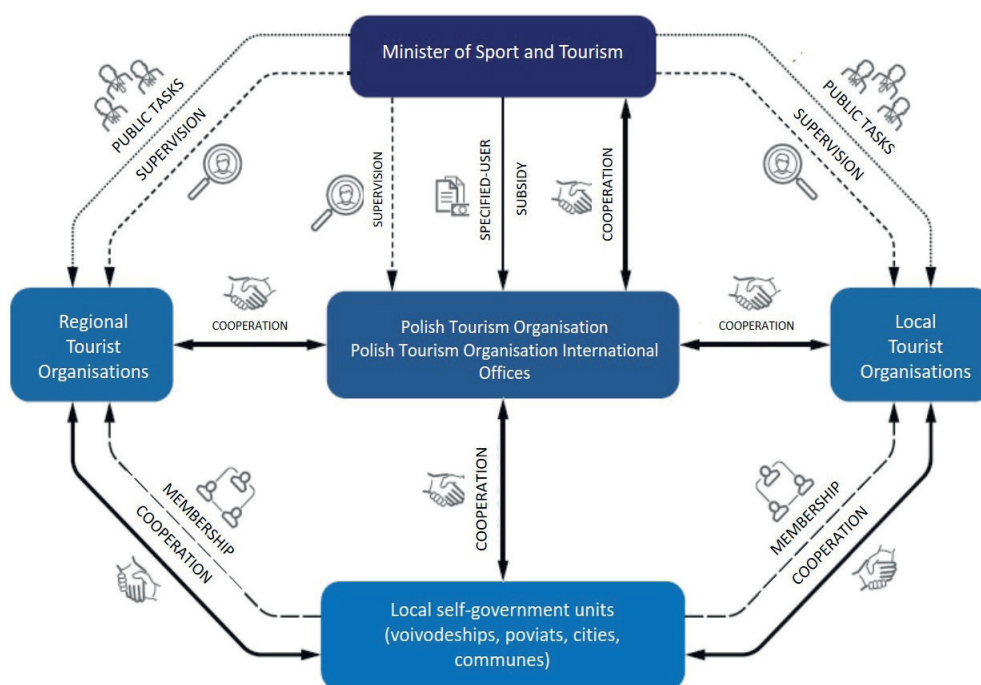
Minister of Sport and Tourism

PUBLIC TASKS

SUPERVISION

PUBLIC TASKS

SUPERVISION

SUPERVISION

SPECIFIED-USER

SUBSIDY

COOPERATION

Regional Tourist Organisations

COOPERATION

Polish Tourism Organisation
Polish Tourism Organisation International Offices

COOPERATION

Local Tourist Organisations

MEMBERSHIP

COOPERATION

COOPERATION

MEMBERSHIP

COOPERATION

Local self-government units (voivodeships, poviats, cities, communes)